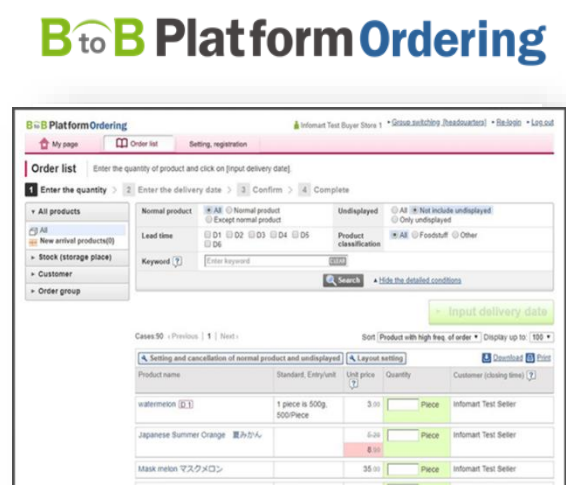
BtoB Platform Ordering

BtoB Platform Ordering

Infomart Test Buyer Store 1 • Group switching (headquarters) • Re-login • Log out

My page | Order list | Setting, registration

Order list Enter the quantity of product and click on [input delivery date].

1 Enter the quantity > 2 Enter the delivery date > 3 Confirm > 4 Complete

• All products

All

New arrival products(0)

• Stock (storage place)

• Customer

• Order group

Normal product: All, Normal product, Except normal product

Undisplayed: All, Not include undisplayed, Only undisplayed

Lead time: D1 D2 D3 D4 D5 D6

Product classification: All, Foodstuff, Other

Keyword [?] Enter keyword Clear

Search

• Hide the detailed conditions

Input delivery date

Cases:50 ‹ Previous | 1 | Next ›

Sort Product with high freq. of order ▾ Display up to: 100 ▾

Setting and cancellation of normal product and undisplayed | Layout setting

Download | Print

| Product name | Standard, Entry/unit | Unit price [?] | Quantity | Customer (closing time) [?] |
|---|---|---|---|---|
| watermelon D1 | 1 piece is 500g, 500/Piece | 3.00 | Piece | Infomart Test Seller |
| Japanese Summer Orange 夏みかん | | 5.00 8.00 | Piece | Infomart Test Seller |
| Mask melon マスクメロン | | 35.00 | Piece | Infomart Test Seller |